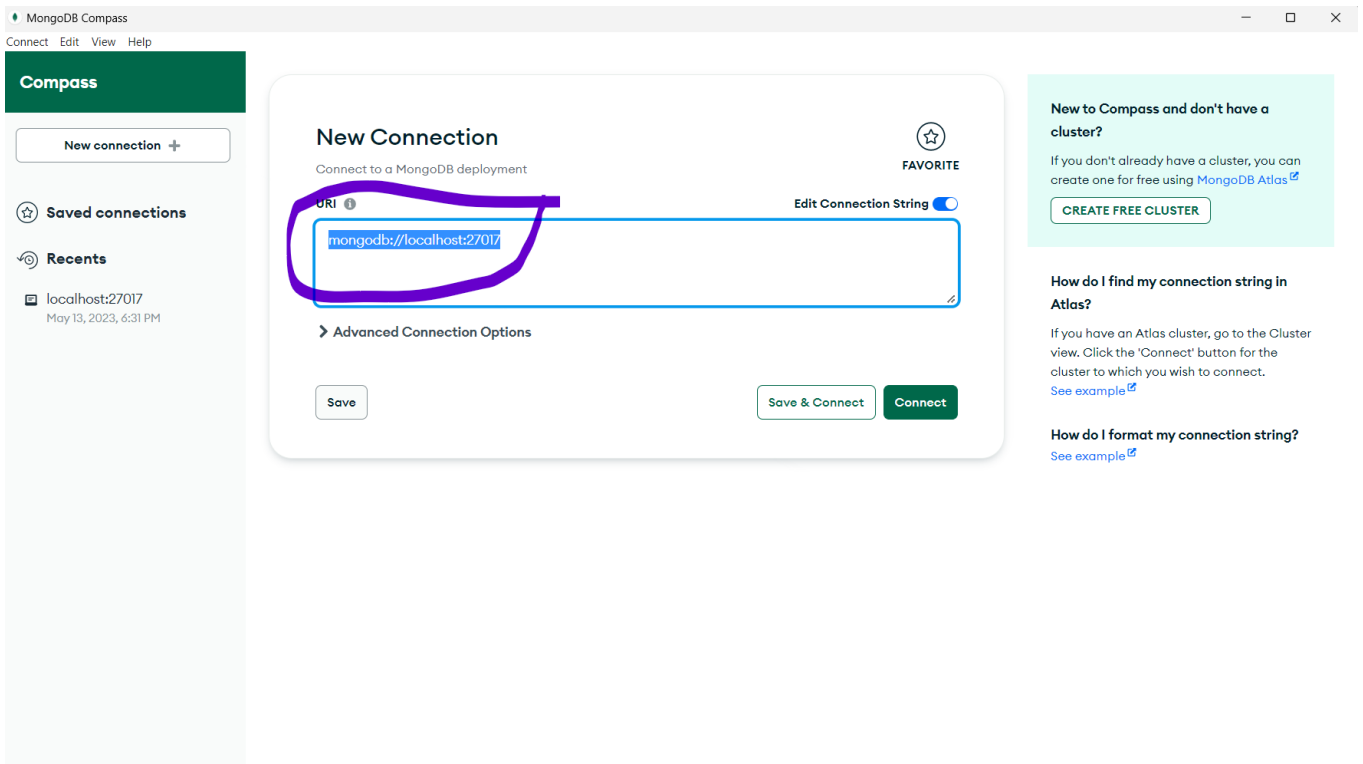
MongoDB Compass

Connect Edit View Help

Compass

New connection +

Saved connections

Recents

localhost:27017
May 13, 2023, 6:31 PM

New Connection

Connect to a MongoDB deployment

FAVORITE

URI

Edit Connection String

mongodb://localhost:27017

Advanced Connection Options

Save

Save & Connect

Connect

New to Compass and don't have a cluster?

If you don't already have a cluster, you can create one for free using MongoDB Atlas

CREATE FREE CLUSTER

How do I find my connection string in Atlas?

If you have an Atlas cluster, go to the Cluster view. Click the 'Connect' button for the cluster to which you wish to connect.
See example

How do I format my connection string?
See example